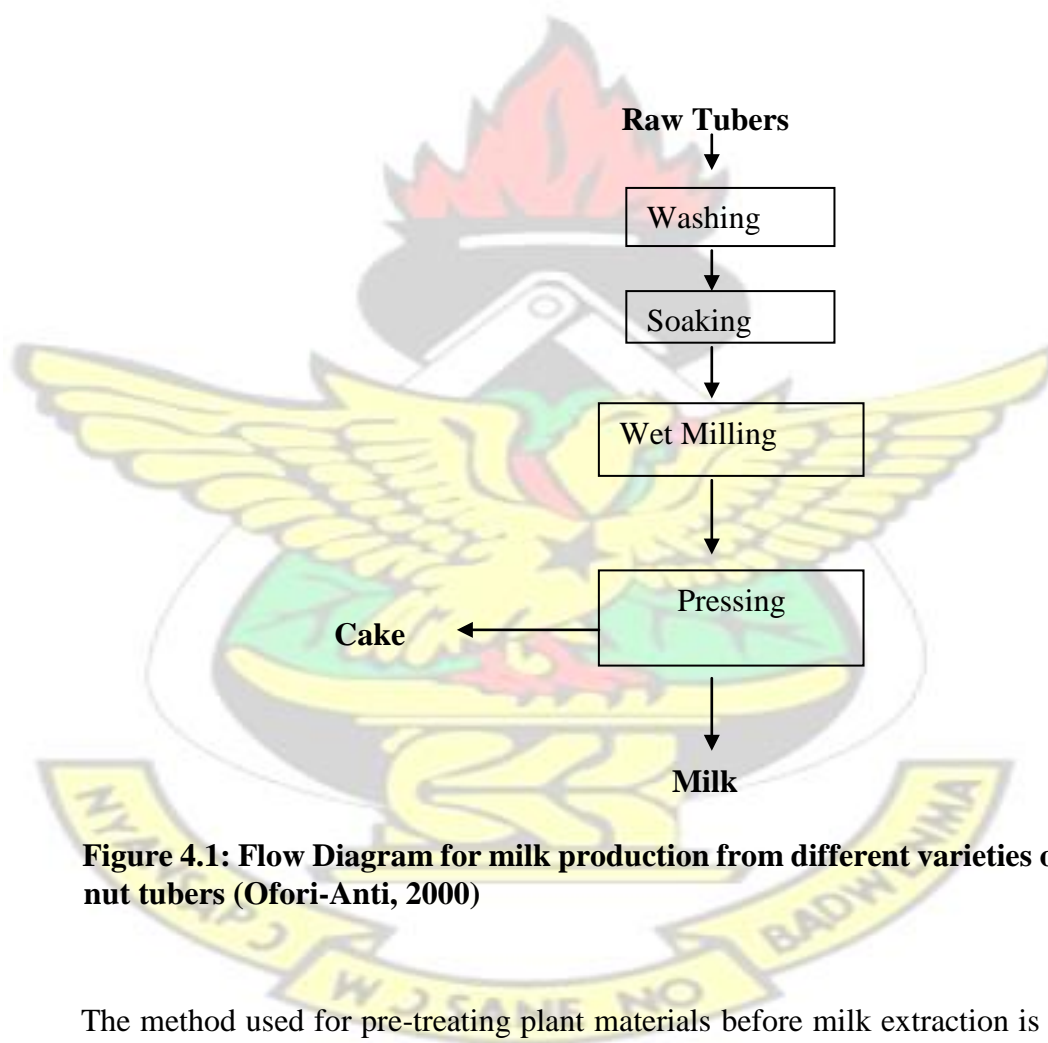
Raw Tubers

Washing

Soaking

Wet Milling

Pressing

Cake

Milk

Figure 4.1: Flow Diagram for milk production from different varieties o nut tubers (Ofori-Anti, 2000)

NYANSAPO W J SANE NO BADWEN

The method used for pre-treating plant materials before milk extraction is